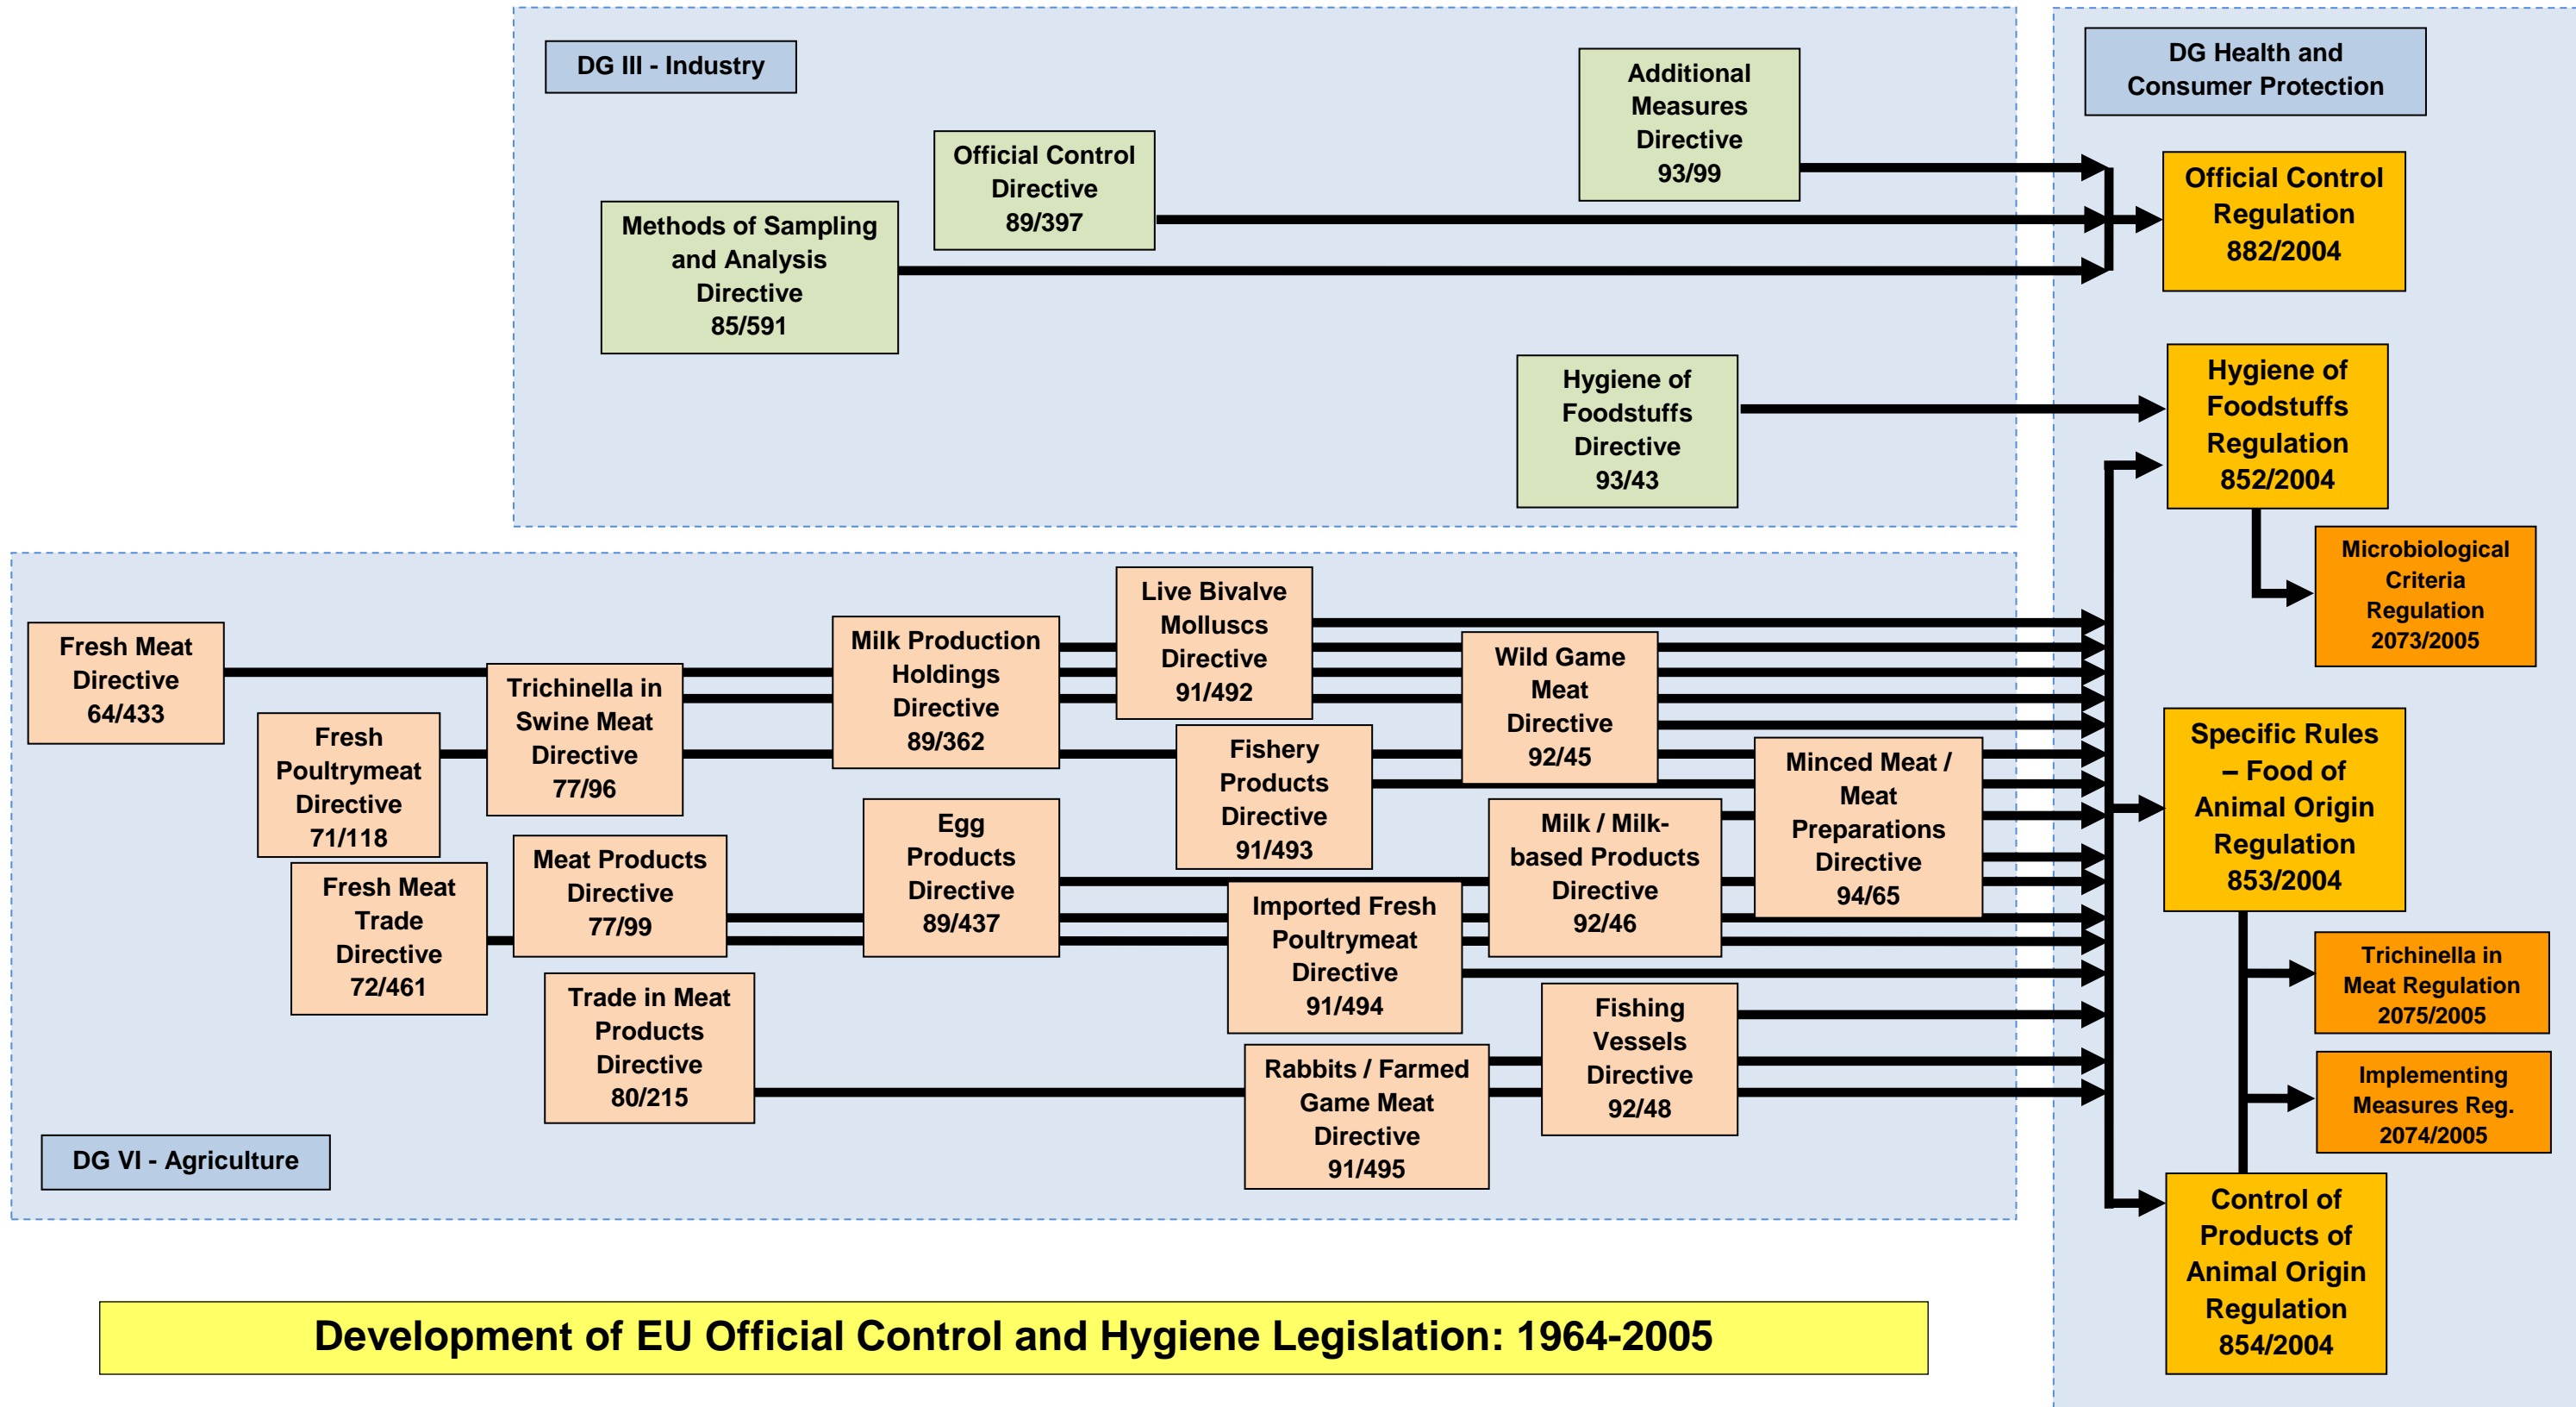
DG III - Industry

Additional Measures Directive 93/99

Official Control Directive 89/397

Methods of Sampling and Analysis Directive 85/591

Hygiene of Foodstuffs Directive 93/43

DG Health and Consumer Protection

Official Control Regulation 882/2004

Hygiene of Foodstuffs Regulation 852/2004

Microbiological Criteria Regulation 2073/2005

Specific Rules – Food of Animal Origin Regulation 853/2004

Trichinella in Meat Regulation 2075/2005

Implementing Measures Reg. 2074/2005

Control of Products of Animal Origin Regulation 854/2004

Fresh Meat Directive 64/433

Fresh Poultrymeat Directive 71/118

Trichinella in Swine Meat Directive 77/96

Milk Production Holdings Directive 89/362

Live Bivalve Molluscs Directive 91/492

Wild Game Meat Directive 92/45

Fishery Products Directive 91/493

Minced Meat / Meat Preparations Directive 94/65

Fresh Meat Trade Directive 72/461

Meat Products Directive 77/99

Egg Products Directive 89/437

Milk / Milk-based Products Directive 92/46

Imported Fresh Poultrymeat Directive 91/494

Trade in Meat Products Directive 80/215

Fishing Vessels Directive 92/48

Rabbits / Farmed Game Meat Directive 91/495

DG VI - Agriculture

Development of EU Official Control and Hygiene Legislation: 1964-2005